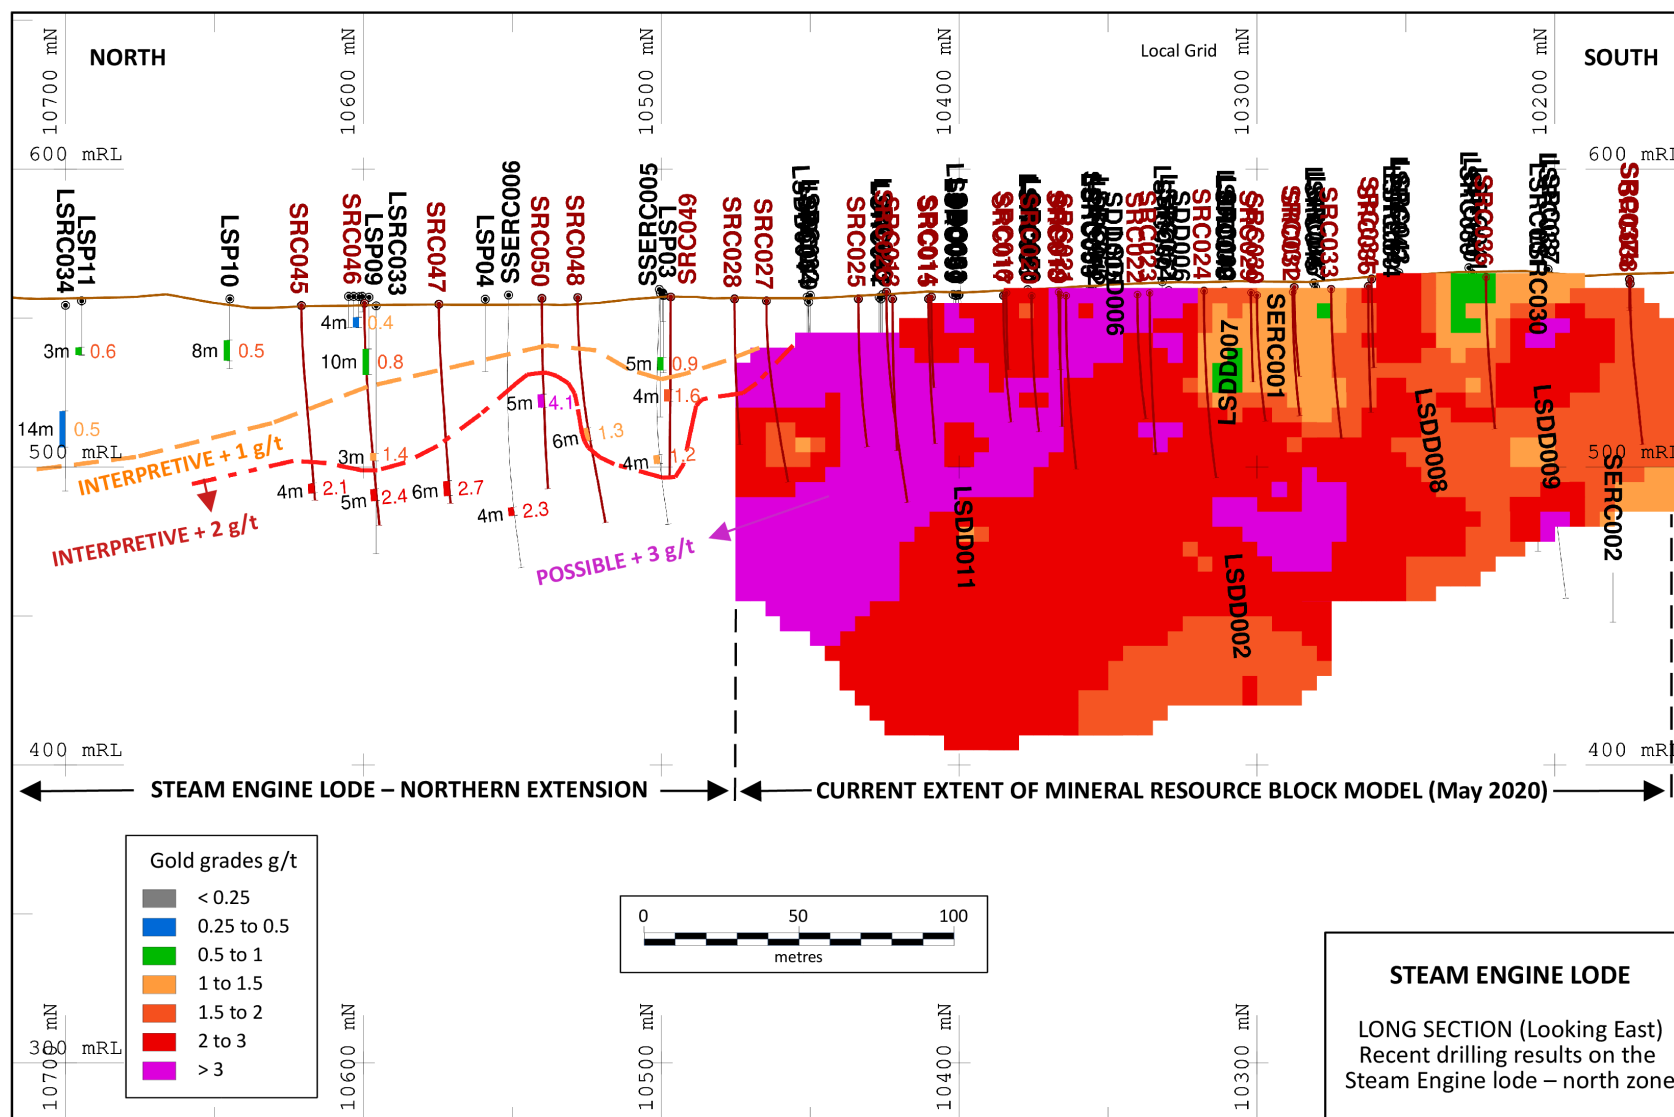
10700 mN
NORTH
10600 mN
10500 mN
10400 mN
Local Grid
10300 mN
10200 mN
SOUTH

600 mRL
600 mRL

LSRC034
LSP11
LSP10
SRC045
SRC046
LSP09
LSRC033
SRC047
LSP04
SSERC006
SRC050
SRC048
SSERC005
LSP03
SRC049
SRC028
SRC027
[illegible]
SRC025
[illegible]
SRC014
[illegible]
SRC010
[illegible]
SDD006
SRC024
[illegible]
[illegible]
LSRC030
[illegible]

3m 0.6
8m 0.5
4m 0.4
10m 0.8
5m 0.9
4m 1.6
14m 0.5
5m 4.1
6m 1.3
3m 1.4
4m 1.2
4m 2.1
5m 2.4
6m 2.7
4m 2.3

500 mRL
500 mRL
INTERPRETIVE + 1 g/t
INTERPRETIVE + 2 g/t
POSSIBLE + 3 g/t

LSDD007
SERC001
LSDD008
LSDD009
SERC002
LSDD011
LSDD002

400 mRL
400 mRL

STEAM ENGINE LODE – NORTHERN EXTENSION
CURRENT EXTENT OF MINERAL RESOURCE BLOCK MODEL (May 2020)

Gold grades g/t
< 0.25
0.25 to 0.5
0.5 to 1
1 to 1.5
1.5 to 2
2 to 3
> 3

0 50 100
metres

STEAM ENGINE LODE
LONG SECTION (Looking East)
Recent drilling results on the Steam Engine lode – north zone

300 mRL
10700 mN
10600 mN
10500 mN
10400 mN
10300 mN